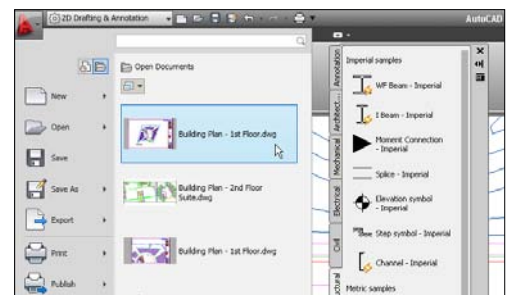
2D Drafting & Annotation

AutoCAD

Open Documents

New

Open

Save

Save As

Export

Print

Publish

Building Plan - 1st Floor.dwg

Building Plan - 2nd Floor Suite.dwg

Building Plan - 1st Floor.dwg

Annotation

Architect...

Mechanical

Electrical

Civil

ctural

Imperial samples

WF Beam - Imperial

I Beam - Imperial

Moment Connection - Imperial

Splice - Imperial

Elevation symbol - Imperial

Step symbol - Imperial

Channel - Imperial

Metric samples